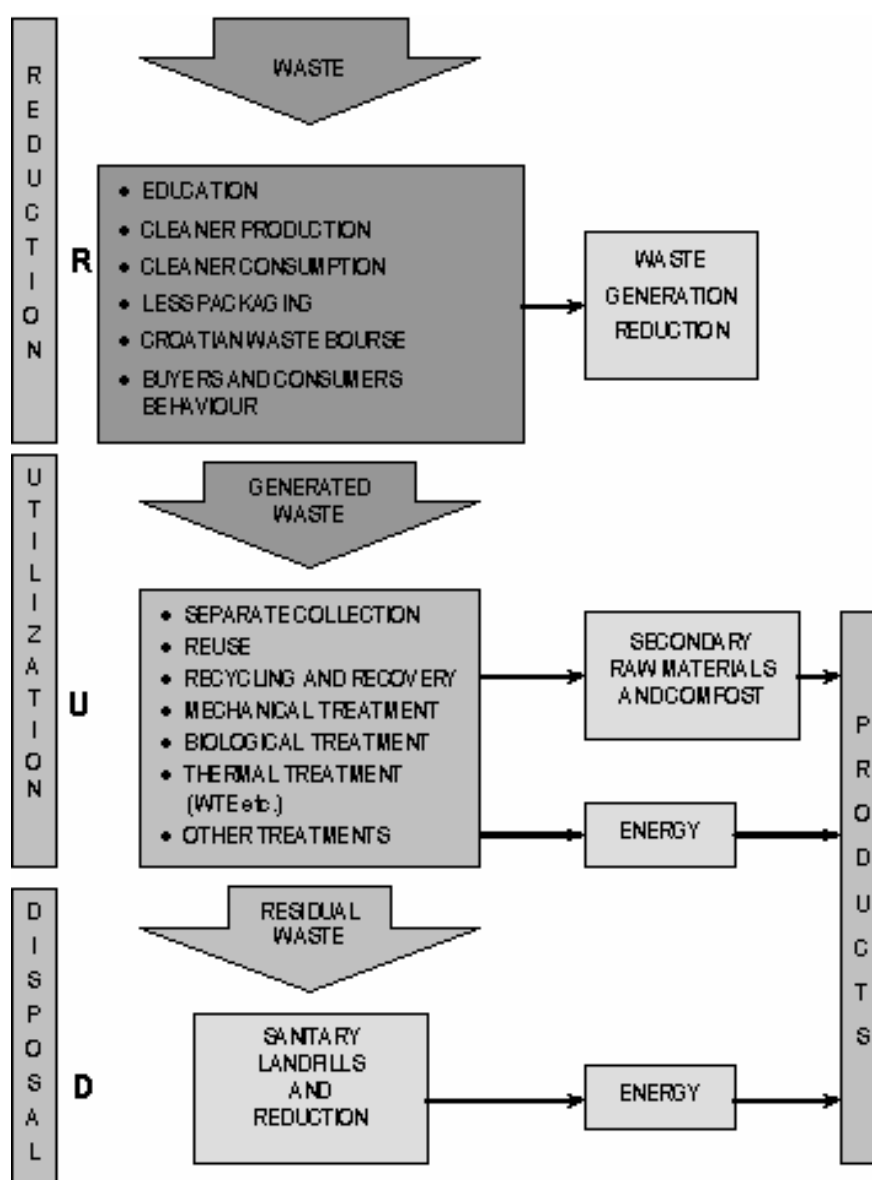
REDUCTION

WASTE

R

• EDUCATION
• CLEANER PRODUCTION
• CLEANER CONSUMPTION
• LESS PACKAGING
• CROATIAN WASTE BOURSE
• BUYERS AND CONSUMERS BEHAVIOUR

WASTE GENERATION REDUCTION

UTILIZATION

GENERATED WASTE

U

• SEPARATE COLLECTION
• REUSE
• RECYCLING AND RECOVERY
• MECHANICAL TREATMENT
• BIOLOGICAL TREATMENT
• THERMAL TREATMENT (WTE etc.)
• OTHER TREATMENTS

SECONDARY RAW MATERIALS AND COMPOST

ENERGY

PRODUCTS

DISPOSAL

RESIDUAL WASTE

D

SANITARY LANDFILLS AND REDUCTION

ENERGY